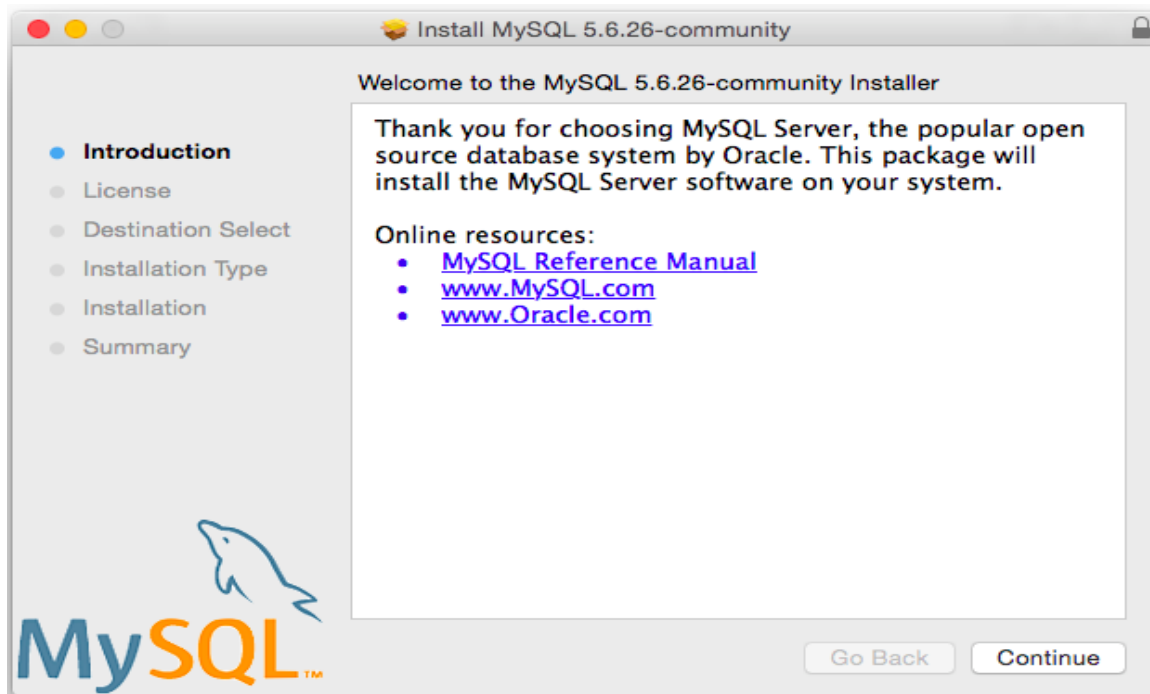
Install MySQL 5.6.26-community

Welcome to the MySQL 5.6.26-community Installer

Introduction
License
Destination Select
Installation Type
Installation
Summary

Thank you for choosing MySQL Server, the popular open source database system by Oracle. This package will install the MySQL Server software on your system.

Online resources:
- MySQL Reference Manual
- www.MySQL.com
- www.Oracle.com

MySQL™

Go Back
Continue